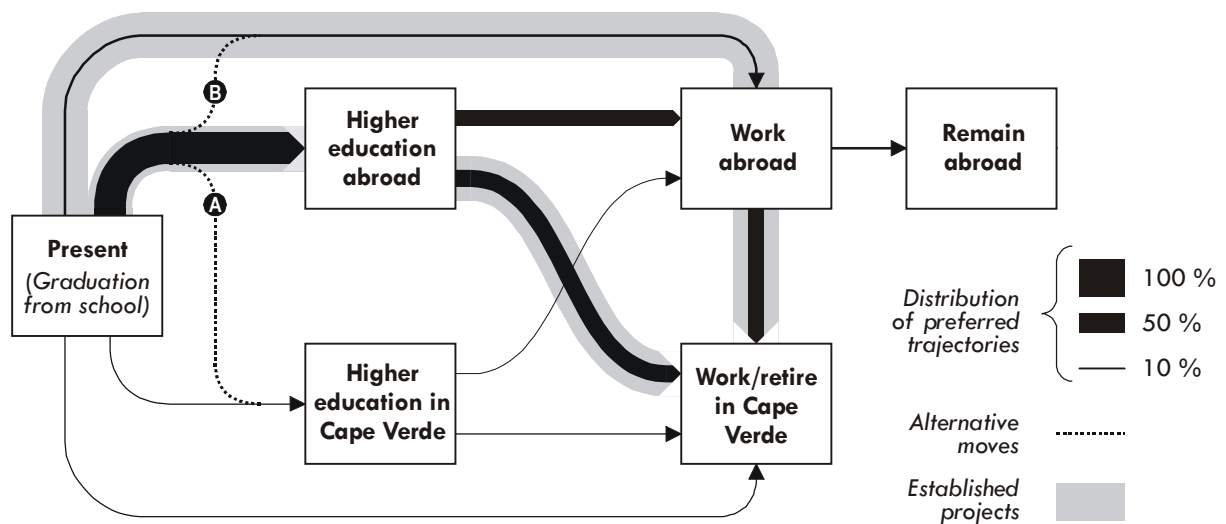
B

A

Higher education abroad

Work abroad

Remain abroad

Present (Graduation from school)

Higher education in Cape Verde

Work/retire in Cape Verde

Distribution of preferred trajectories

100 %

50 %

10 %

Alternative moves

Established projects